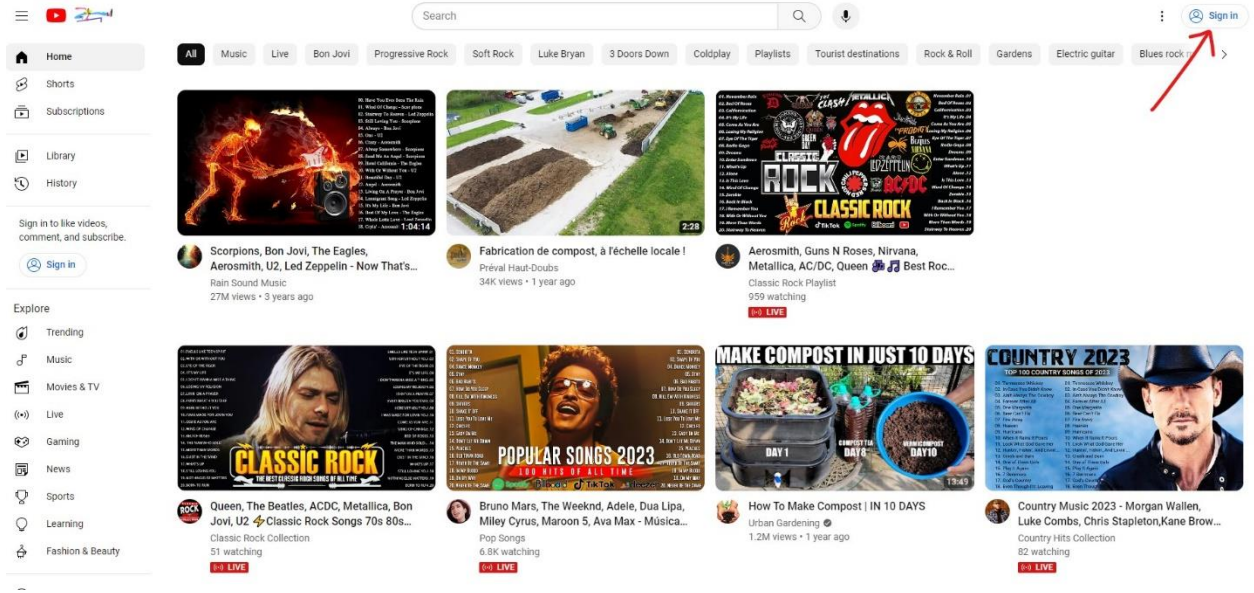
Search

Sign in

Home
Shorts
Subscriptions
Library
History

Sign in to like videos, comment, and subscribe.

Sign in

Explore
Trending
Music
Movies & TV
Live
Gaming
News
Sports
Learning
Fashion & Beauty

All | Music | Live | Bon Jovi | Progressive Rock | Soft Rock | Luke Bryan | 3 Doors Down | Coldplay | Playlists | Tourist destinations | Rock & Roll | Gardens | Electric guitar | Blues rock

1:04:14
Scorpions, Bon Jovi, The Eagles, Aerosmith, U2, Led Zeppelin - Now That's...
Rain Sound Music
27M views • 3 years ago

2:28
Fabrication de compost, à l'échelle locale !
Préval Haut-Doubs
34K views • 1 year ago

CLASSIC ROCK
CLASSIC ROCK
Aerosmith, Guns N Roses, Nirvana, Metallica, AC/DC, Queen 🎤🎵 Best Roc...
Classic Rock Playlist
959 watching
LIVE

CLASSIC ROCK
THE BEST CLASSIC ROCK SONGS OF ALL TIME
Queen, The Beatles, ACDC, Metallica, Bon Jovi, U2 ⚡Classic Rock Songs 70s 80s...
Classic Rock Collection
51 watching
LIVE

POPULAR SONGS 2023
100 HITS OF ALL TIME
Bruno Mars, The Weeknd, Adele, Dua Lipa, Miley Cyrus, Maroon 5, Ava Max - Música...
Pop Songs
6.8K watching
LIVE

MAKE COMPOST IN JUST 10 DAYS
DAY 1
COMPOST TEA DAY 8
VERMICOMPOST DAY10
13:49
How To Make Compost | IN 10 DAYS
Urban Gardening
1.2M views • 1 year ago

COUNTRY 2023
TOP 100 COUNTRY SONGS OF 2023
Country Music 2023 - Morgan Wallen, Luke Combs, Chris Stapleton,Kane Brow...
Country Hits Collection
82 watching
LIVE